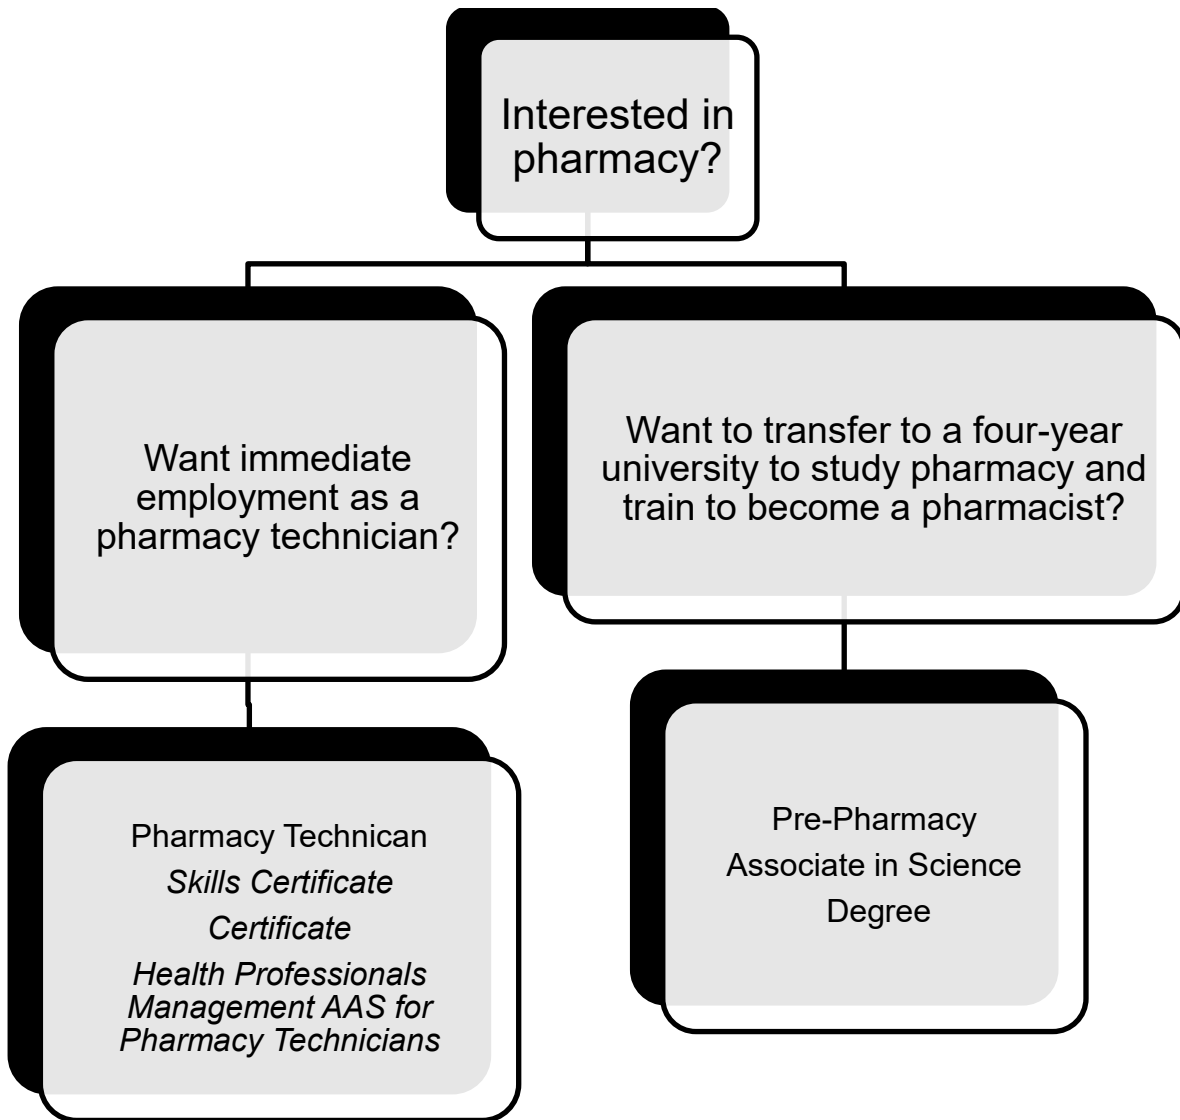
Interested in pharmacy?

Want immediate employment as a pharmacy technician?

Want to transfer to a four-year university to study pharmacy and train to become a pharmacist?

Pharmacy Technican

*Skills Certificate*

*Certificate*

*Health Professionals Management AAS for Pharmacy Technicians*

Pre-Pharmacy

Associate in Science

Degree